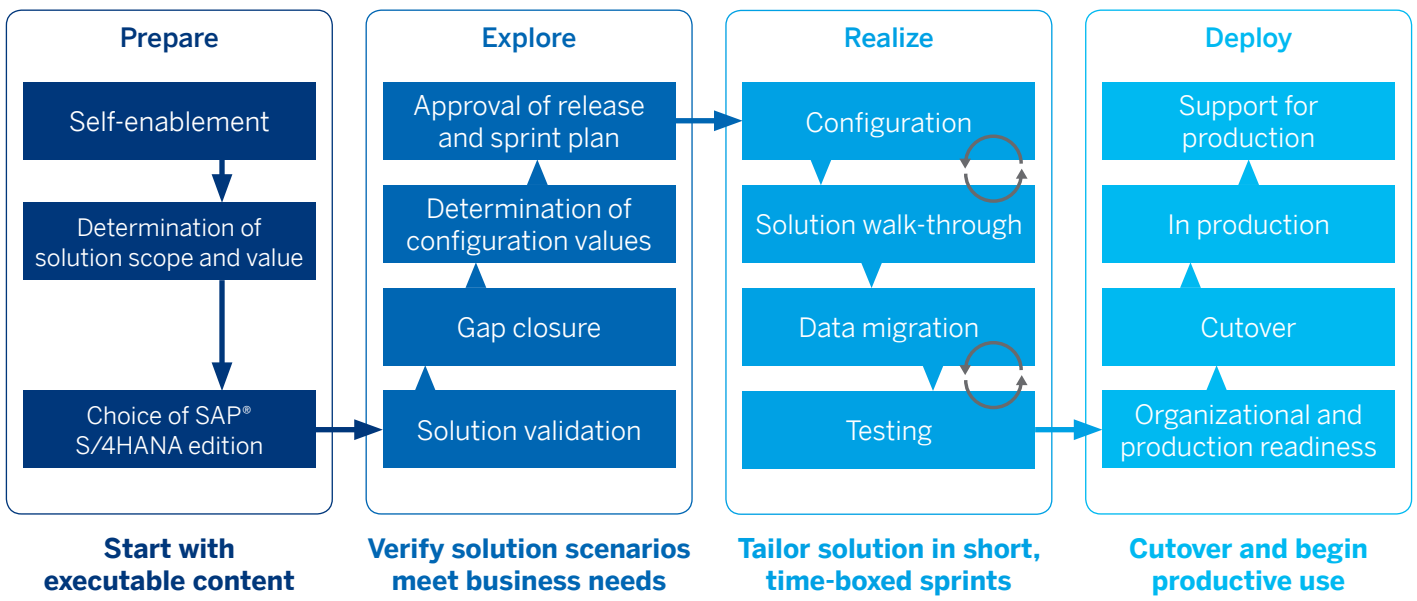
Prepare

Self-enablement

Determination of solution scope and value

Choice of SAP® S/4HANA edition

Start with executable content

Explore

Approval of release and sprint plan

Determination of configuration values

Gap closure

Solution validation

Verify solution scenarios meet business needs

Realize

Configuration

Solution walk-through

Data migration

Testing

Tailor solution in short, time-boxed sprints

Deploy

Support for production

In production

Cutover

Organizational and production readiness

Cutover and begin productive use